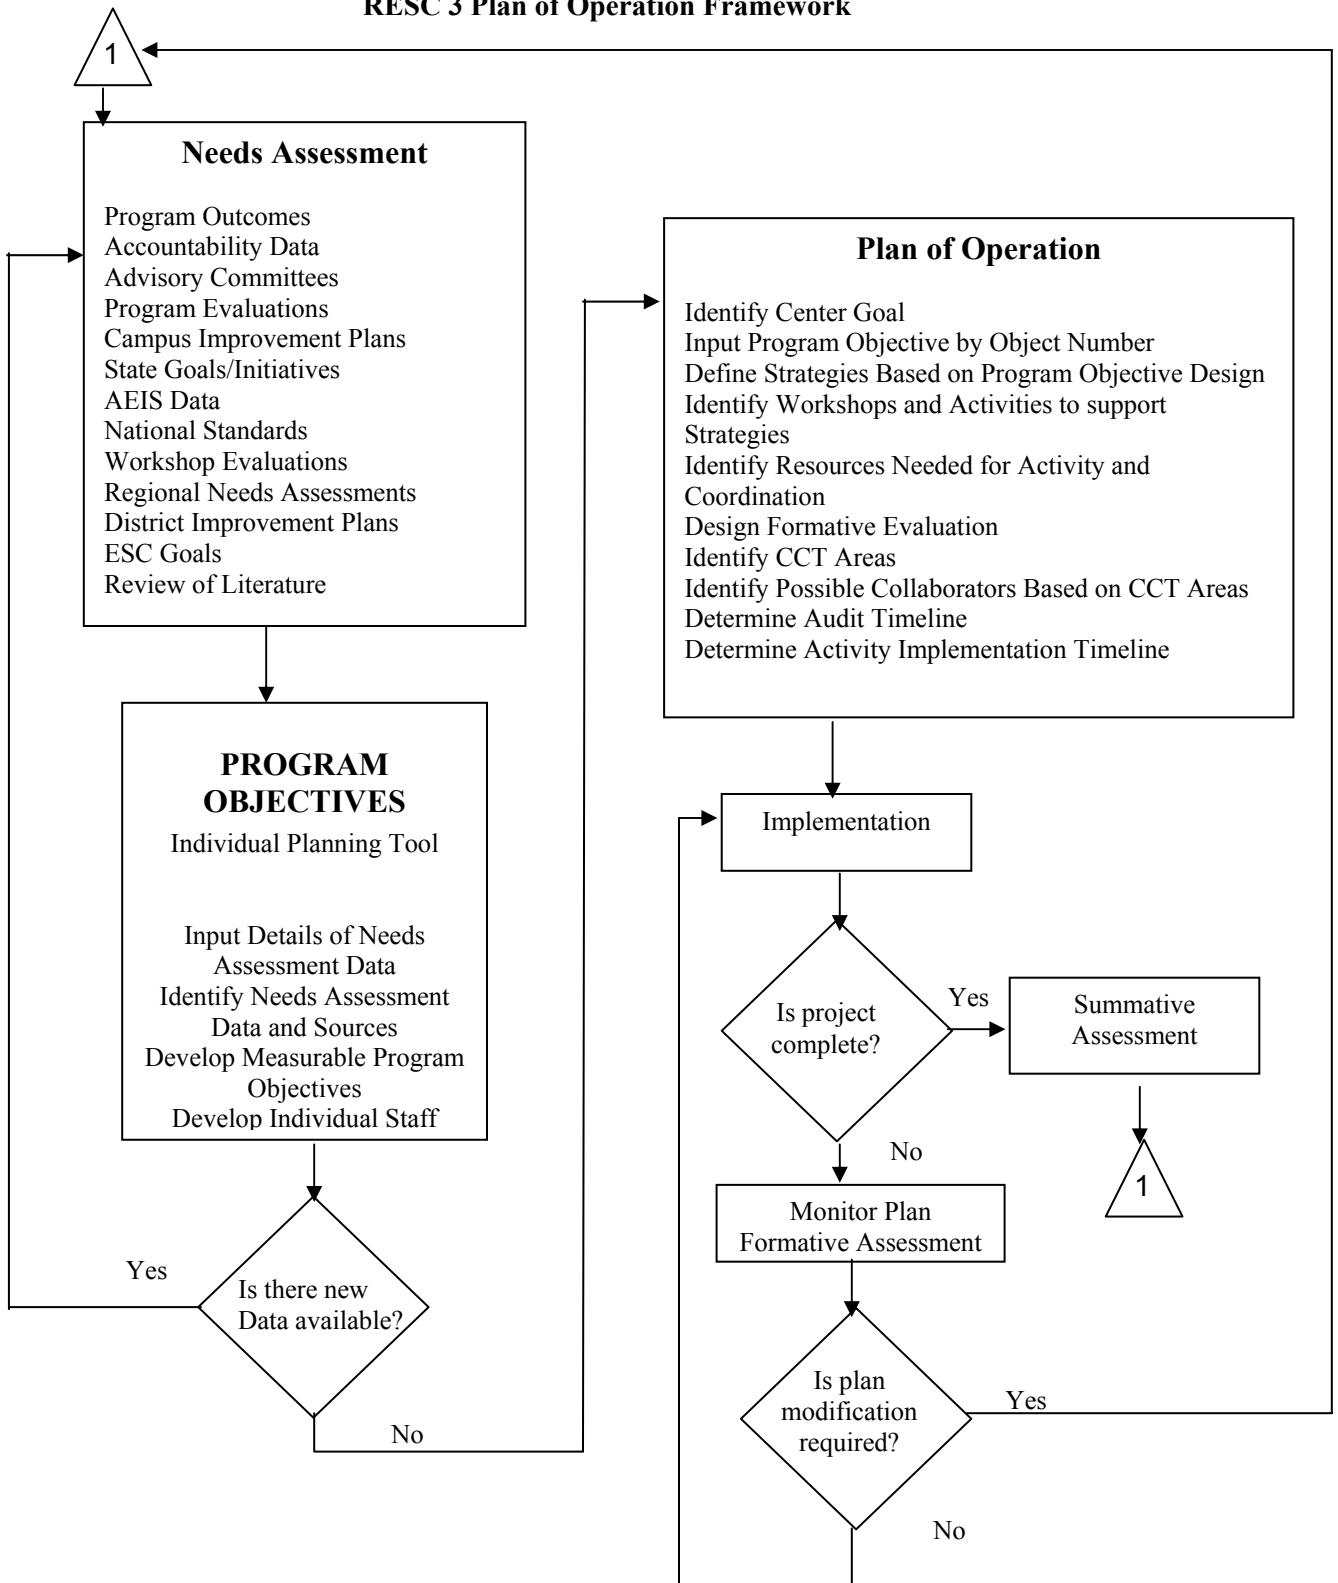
RESC 3 Plan of Operation Framework

1

Needs Assessment

Program Outcomes
Accountability Data
Advisory Committees
Program Evaluations
Campus Improvement Plans
State Goals/Initiatives
AEIS Data
National Standards
Workshop Evaluations
Regional Needs Assessments
District Improvement Plans
ESC Goals
Review of Literature

PROGRAM OBJECTIVES
Individual Planning Tool

Input Details of Needs Assessment Data
Identify Needs Assessment Data and Sources
Develop Measurable Program Objectives
Develop Individual Staff

Yes

Is there new Data available?

No

Plan of Operation

Identify Center Goal
Input Program Objective by Object Number
Define Strategies Based on Program Objective Design
Identify Workshops and Activities to support Strategies
Identify Resources Needed for Activity and Coordination
Design Formative Evaluation
Identify CCT Areas
Identify Possible Collaborators Based on CCT Areas
Determine Audit Timeline
Determine Activity Implementation Timeline

Implementation

Is project complete?

Yes

Summative Assessment

1

No

Monitor Plan
Formative Assessment

Is plan modification required?

Yes

No